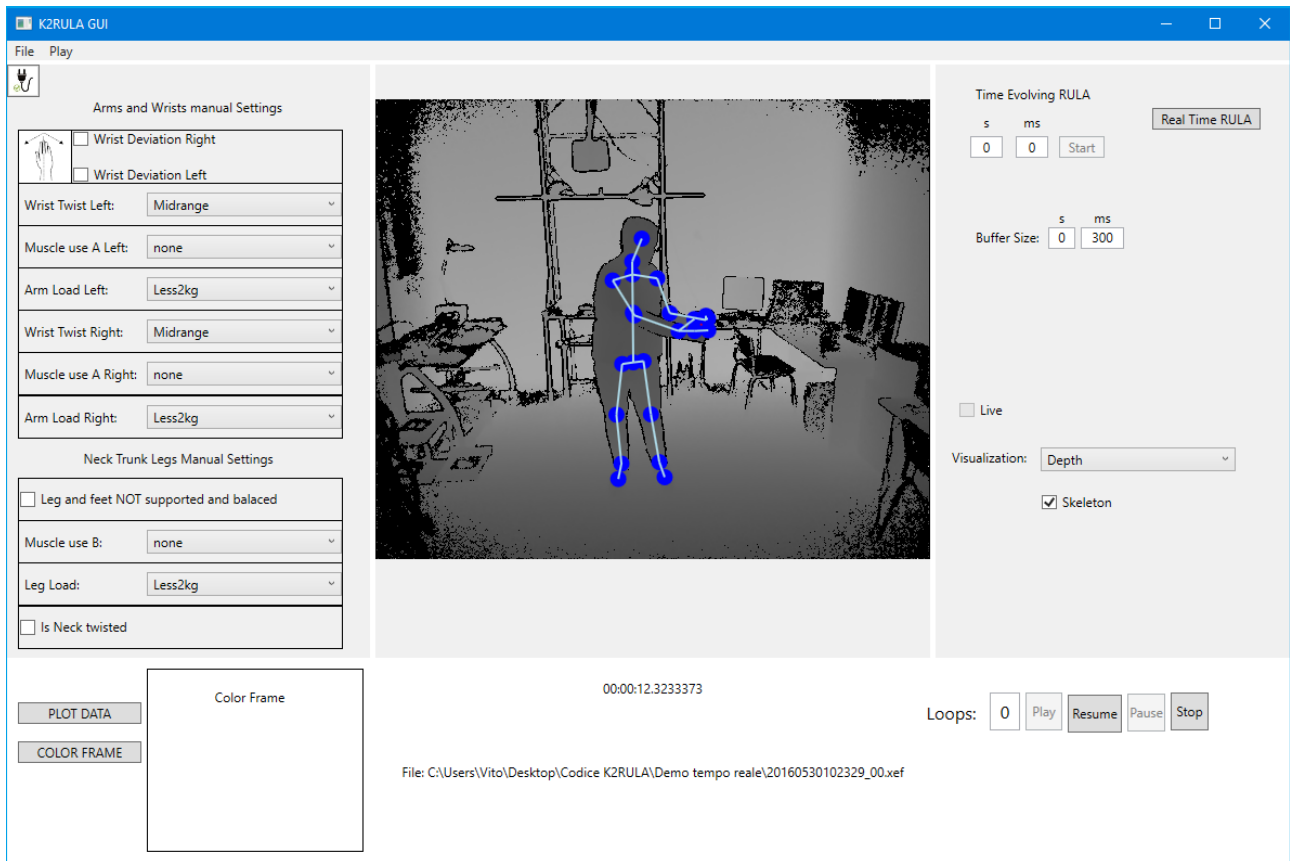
K2RULA GUI

File Play

Arms and Wrists manual Settings

Wrist Deviation Right

Wrist Deviation Left

Wrist Twist Left: Midrange

Muscle use A Left: none

Arm Load Left: Less2kg

Wrist Twist Right: Midrange

Muscle use A Right: none

Arm Load Right: Less2kg

Neck Trunk Legs Manual Settings

Leg and feet NOT supported and balaced

Muscle use B: none

Leg Load: Less2kg

Is Neck twisted

Time Evolving RULA

s ms

0 0 Start

Real Time RULA

Buffer Size: s 0 ms 300

Live

Visualization: Depth

Skeleton

PLOT DATA

COLOR FRAME

Color Frame

00:00:12.3233373

Loops: 0 Play Resume Pause Stop

File: C:\Users\Vito\Desktop\Codice K2RULA\Demo tempo reale\20160530102329_00.xef